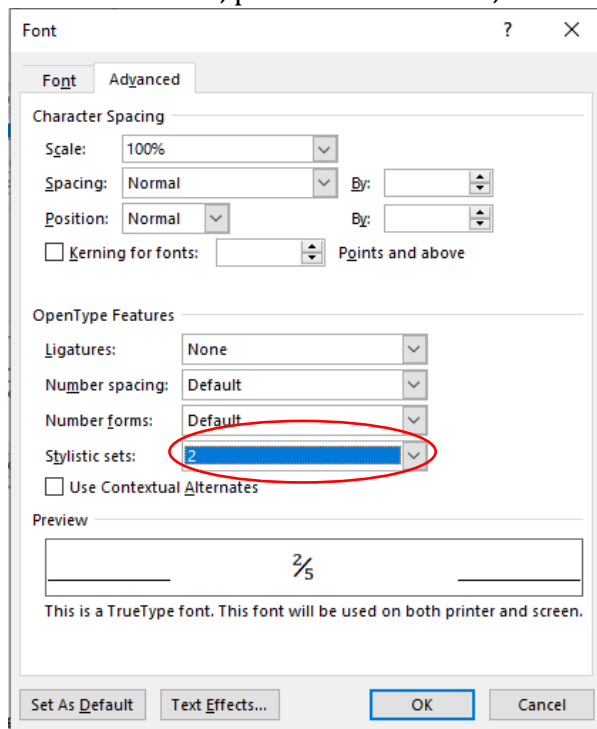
Font ? ×

Font Advanced

Character Spacing

Scale: 100%

Spacing: Normal By:

Position: Normal By:

Kerning for fonts: Points and above

OpenType Features

Ligatures: None

Number spacing: Default

Number forms: Default

Stylistic sets: 2

Use Contextual Alternates

Preview

$\frac{2}{5}$

This is a TrueType font. This font will be used on both printer and screen.

Set As Default Text Effects... OK Cancel